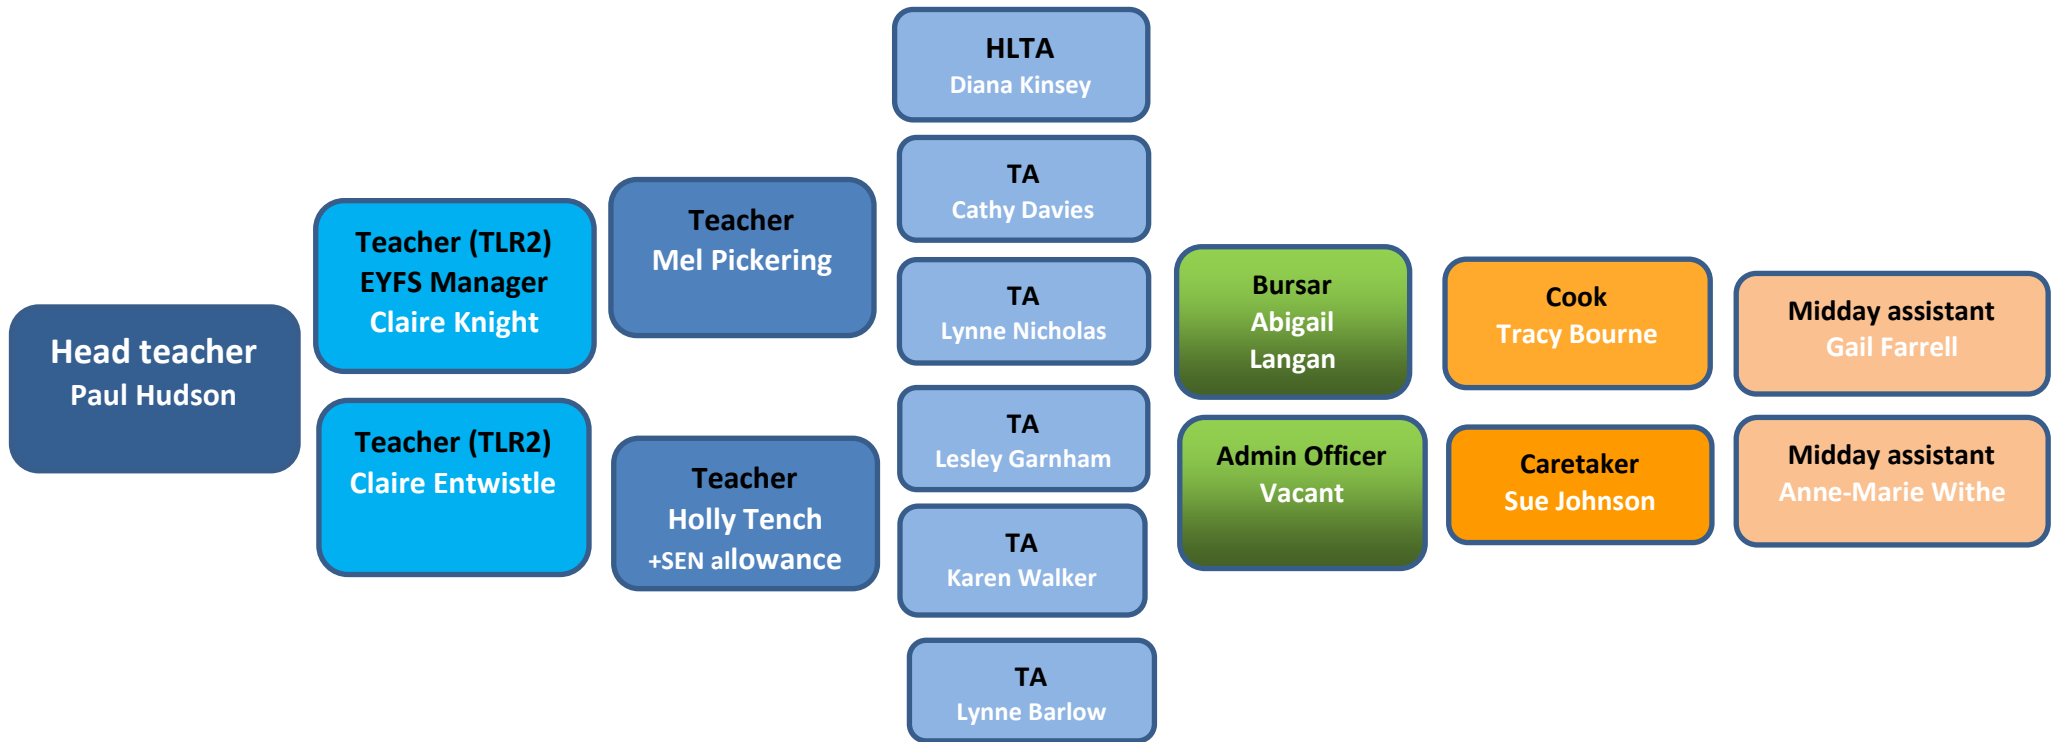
Head teacher
Paul Hudson

Teacher (TLR2)
EYFS Manager
Claire Knight

Teacher (TLR2)
Claire Entwistle

Teacher
Mel Pickering

Teacher
Holly Tench
+SEN allowance

HLTA
Diana Kinsey

TA
Cathy Davies

TA
Lynne Nicholas

TA
Lesley Garnham

TA
Karen Walker

TA
Lynne Barlow

Bursar
Abigail
Langan

Admin Officer
Vacant

Cook
Tracy Bourne

Caretaker
Sue Johnson

Midday assistant
Gail Farrell

Midday assistant
Anne-Marie Withe